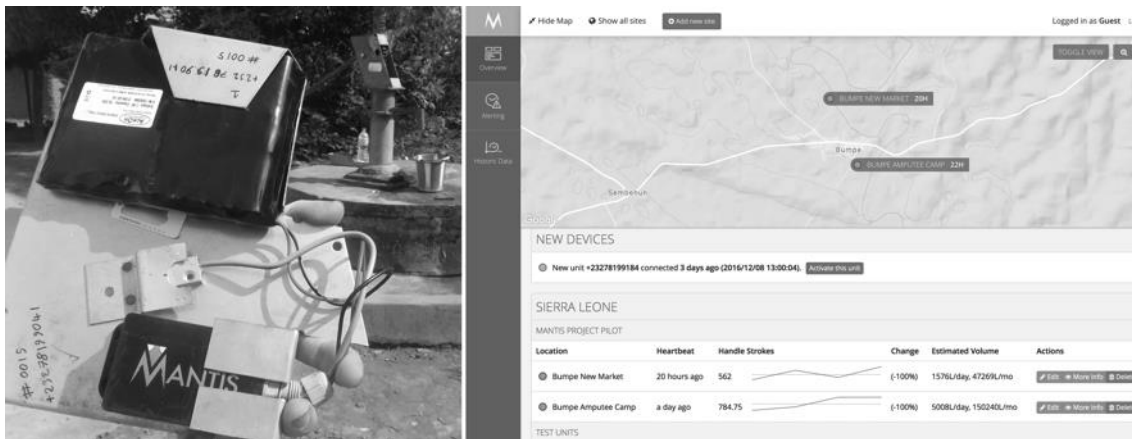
5100 #
+23278199184
T

#0015
+23278199184

MANTIS

M

Overview

Warning

Historic Data

Hide Map Show all sites Add new site

Logged in as Guest

TOGGLE VIEW

BUMPE NEW MARKET 20H

Bumpe

BUMPE AMPUTEE CAMP 22H

Sembehun

Google

NEW DEVICES

New unit +23278199184 connected 3 days ago (2016/12/08 13:00:04). Activate this unit

SIERRA LEONE

MANTIS PROJECT PILOT

| Location | Heartbeat | Handle Strokes | Change | Estimated Volume | Actions |
|---|---|---|---|---|---|
| Bumpe New Market | 20 hours ago | 562 | (-100%) | 1576L/day, 47269L/mo | Edit More Info Delete |
| Bumpe Amputee Camp | a day ago | 784.75 | (-100%) | 5008L/day, 150240L/mo | Edit More Info Delete |

TEST UNITS